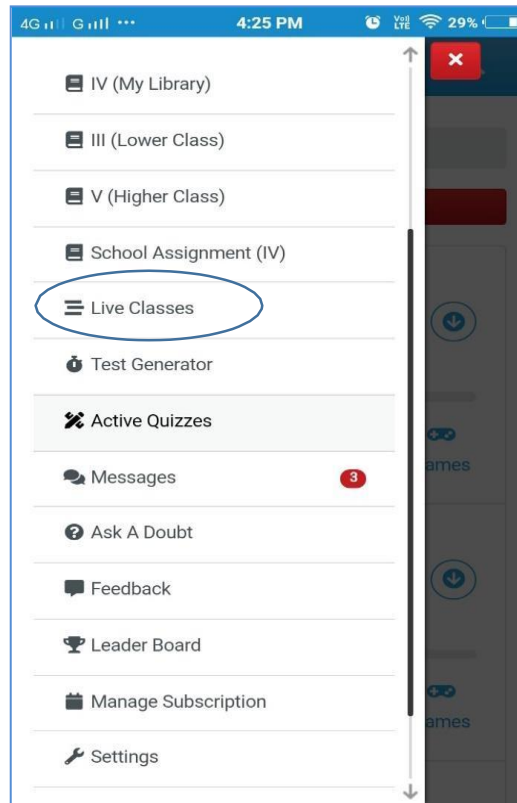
4G G ··· 4:25 PM Vo) LTE 29%

×

IV (My Library)

III (Lower Class)

V (Higher Class)

School Assignment (IV)

Live Classes

Test Generator

Active Quizzes

Messages 3

Ask A Doubt

Feedback

Leader Board

Manage Subscription

Settings

ames

ames